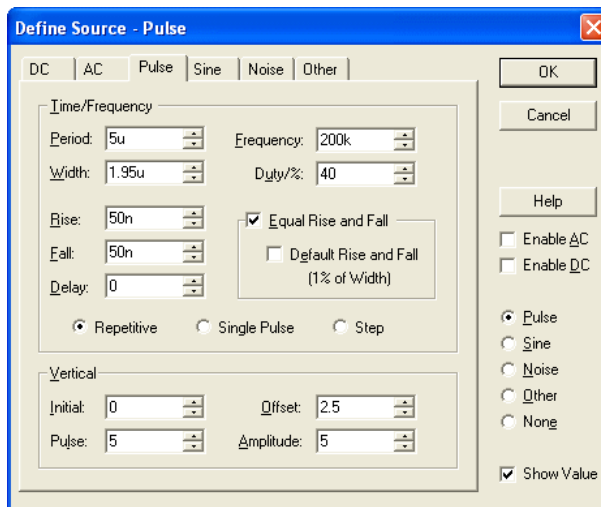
Define Source - Pulse

DC | AC | Pulse | Sine | Noise | Other

Time/Frequency

Period: 5u
Frequency: 200k
Width: 1.95u
Duty/%: 40
Rise: 50n
Equal Rise and Fall
Fall: 50n
Default Rise and Fall (1% of Width)
Delay: 0

Repetitive
Single Pulse
Step

Vertical

Initial: 0
Offset: 2.5
Pulse: 5
Amplitude: 5

OK
Cancel
Help
Enable AC
Enable DC

Pulse
Sine
Noise
Other
None

Show Value